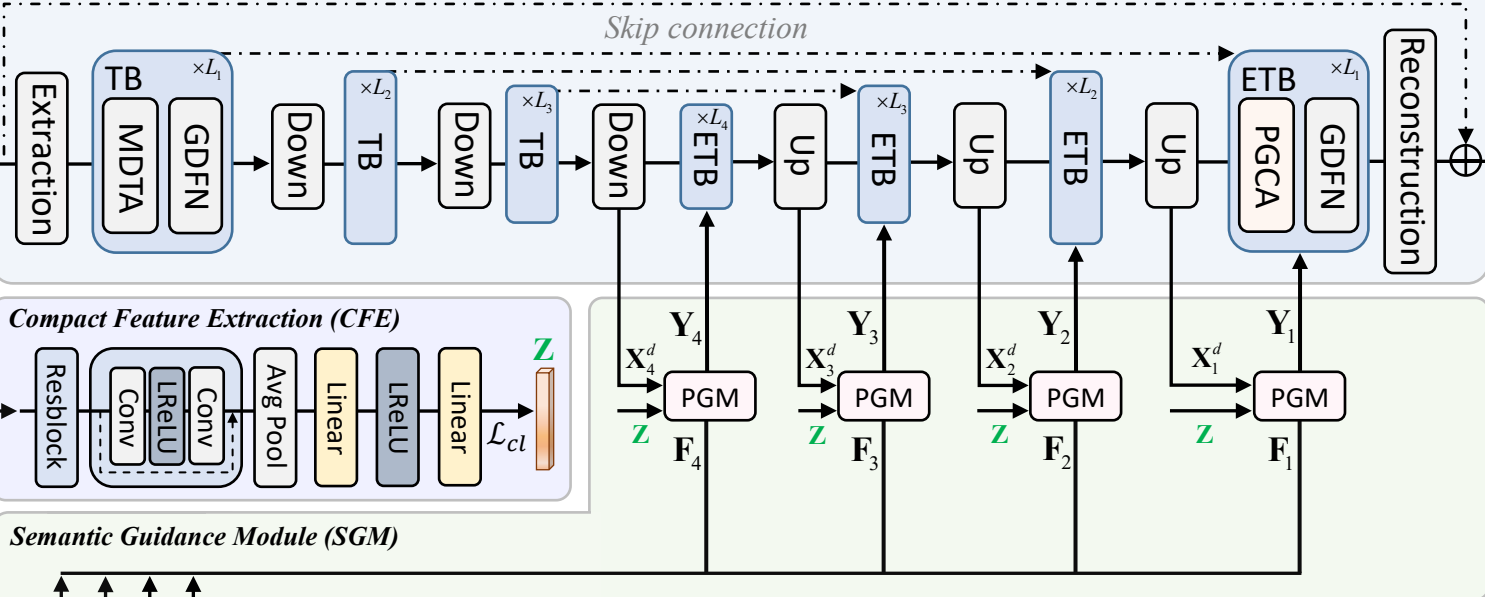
Skip connection

Extraction

TB $\times L_1$
MDTA
GDFN

Down

$\times L_2$
TB

Down

$\times L_3$
TB

Down

$\times L_4$
ETB

Up

$\times L_3$
ETB

Up

$\times L_2$
ETB

Up

ETB $\times L_1$
PGCA
GDFN

Reconstruction

$\oplus$

Compact Feature Extraction (CFE)

Resblock
Conv
LReLU
Conv
Avg Pool
Linear
LReLU
Linear
$\mathcal{L}_{cl}$
Z

$\mathbf{X}_4^d$ $\mathbf{Y}_4$ PGM Z $\mathbf{F}_4$

$\mathbf{X}_3^d$ $\mathbf{Y}_3$ PGM Z $\mathbf{F}_3$

$\mathbf{X}_2^d$ $\mathbf{Y}_2$ PGM Z $\mathbf{F}_2$

$\mathbf{X}_1^d$ $\mathbf{Y}_1$ PGM Z $\mathbf{F}_1$

Semantic Guidance Module (SGM)